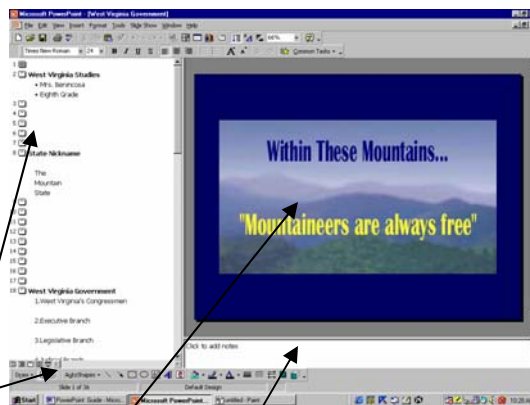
Microsoft PowerPoint - [West Virginia Government]
File Edit View Insert Format Tools Slide Show Window Help
Times New Roman 24 B I U S
Common Tasks
1
2 West Virginia Studies
• Mrs. Berincosa
• Eighth Grade
3
4
5
6
7
8 State Nickname
The
Mountain
State
9
10
11
12
13
14
15
16
17
18 West Virginia Government
1.West Virginia's Congressmen
2.Executive Branch
3.Legislative Branch
Within These Mountains...
"Mountaineers are always free"
Click to add notes
Draw AutoShapes
Slide 1 of 36 Default Design
Start PowerPoint Guide - Micro... Microsoft PowerPoint ... untitled - Paint